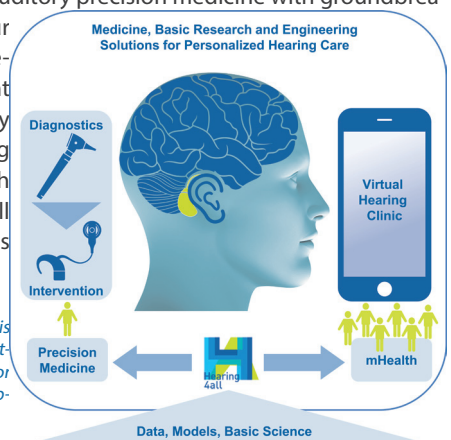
auditory precision medicine with groundbrea

Medicine, Basic Research and Engineering Solutions for Personalized Hearing Care

Diagnostics

Intervention

Virtual Hearing Clinic

Precision Medicine

Hearing 4all

mHealth

Data, Models, Basic Science